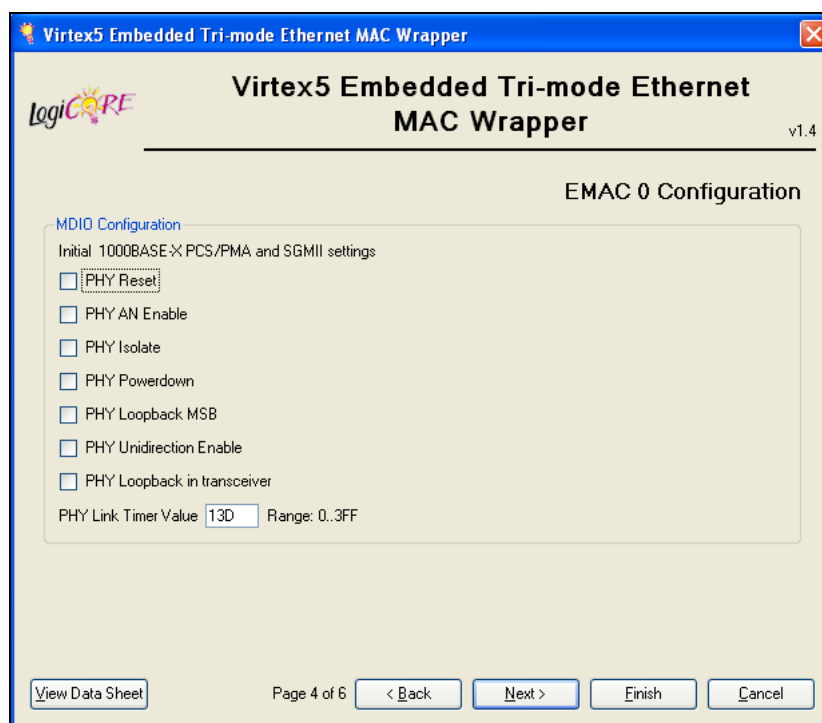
Virtex5 Embedded Tri-mode Ethernet MAC Wrapper

LogiCORE

Virtex5 Embedded Tri-mode Ethernet MAC Wrapper

v1.4

EMAC 0 Configuration

MDIO Configuration

Initial 1000BASE-X PCS/PMA and SGMII settings

PHY Reset

PHY AN Enable

PHY Isolate

PHY Powerdown

PHY Loopback MSB

PHY Unidirection Enable

PHY Loopback in transceiver

PHY Link Timer Value 13D Range: 0..3FF

View Data Sheet

Page 4 of 6

< Back

Next >

Finish

Cancel